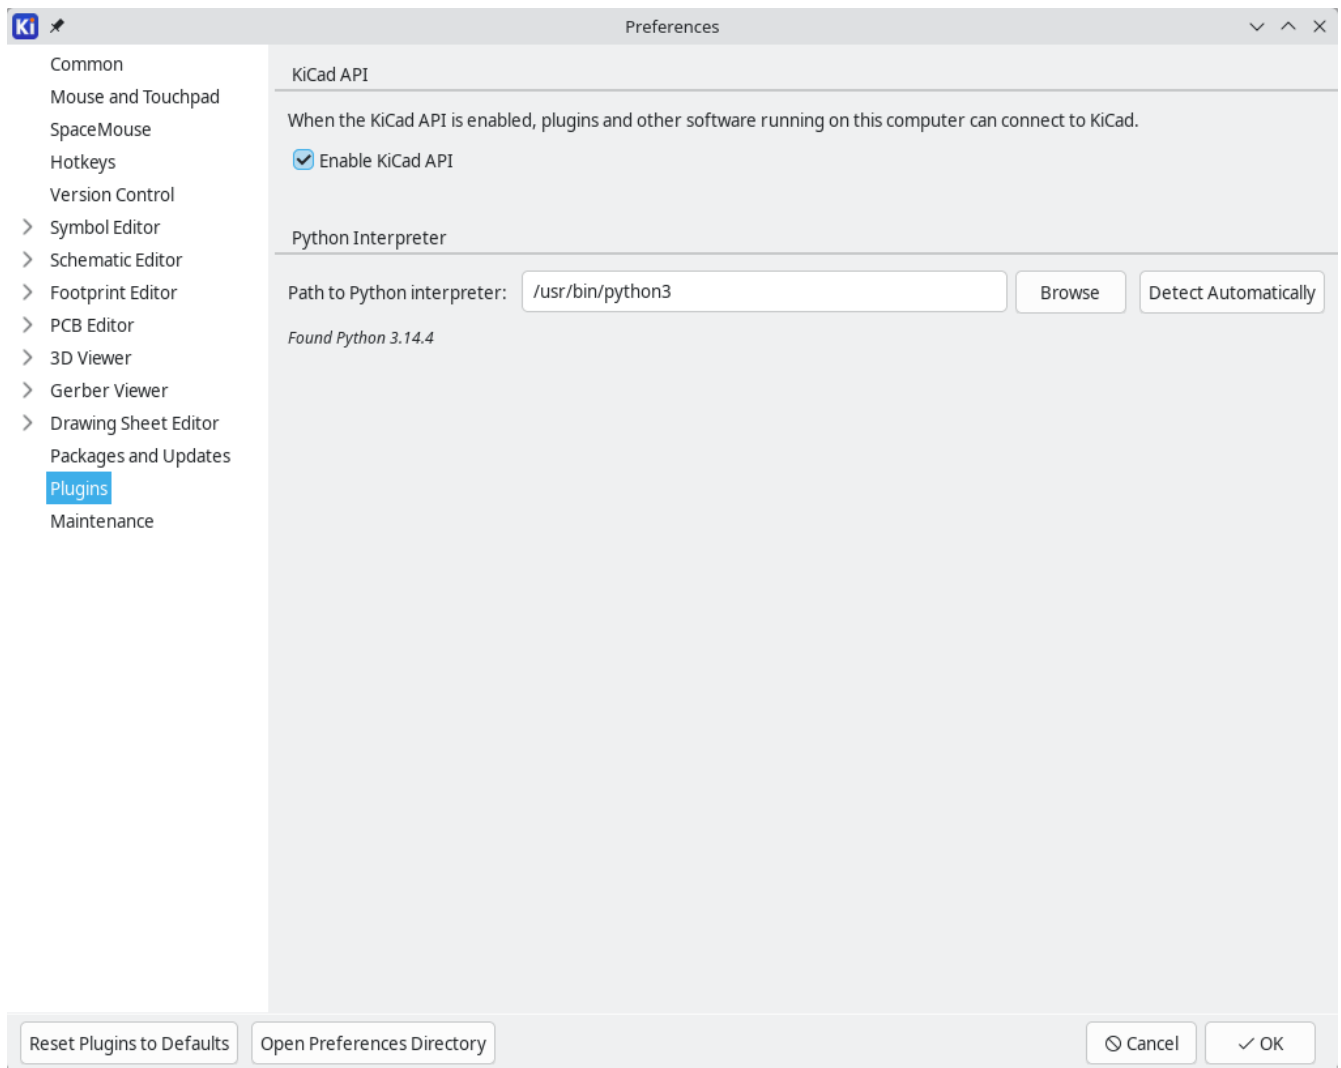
Ki Preferences

Common
Mouse and Touchpad
SpaceMouse
Hotkeys
Version Control
Symbol Editor
Schematic Editor
Footprint Editor
PCB Editor
3D Viewer
Gerber Viewer
Drawing Sheet Editor
Packages and Updates
Plugins
Maintenance

KiCad API

When the KiCad API is enabled, plugins and other software running on this computer can connect to KiCad.

Enable KiCad API

Python Interpreter

Path to Python interpreter: /usr/bin/python3 Browse Detect Automatically

Found Python 3.14.4

Reset Plugins to Defaults Open Preferences Directory Cancel OK